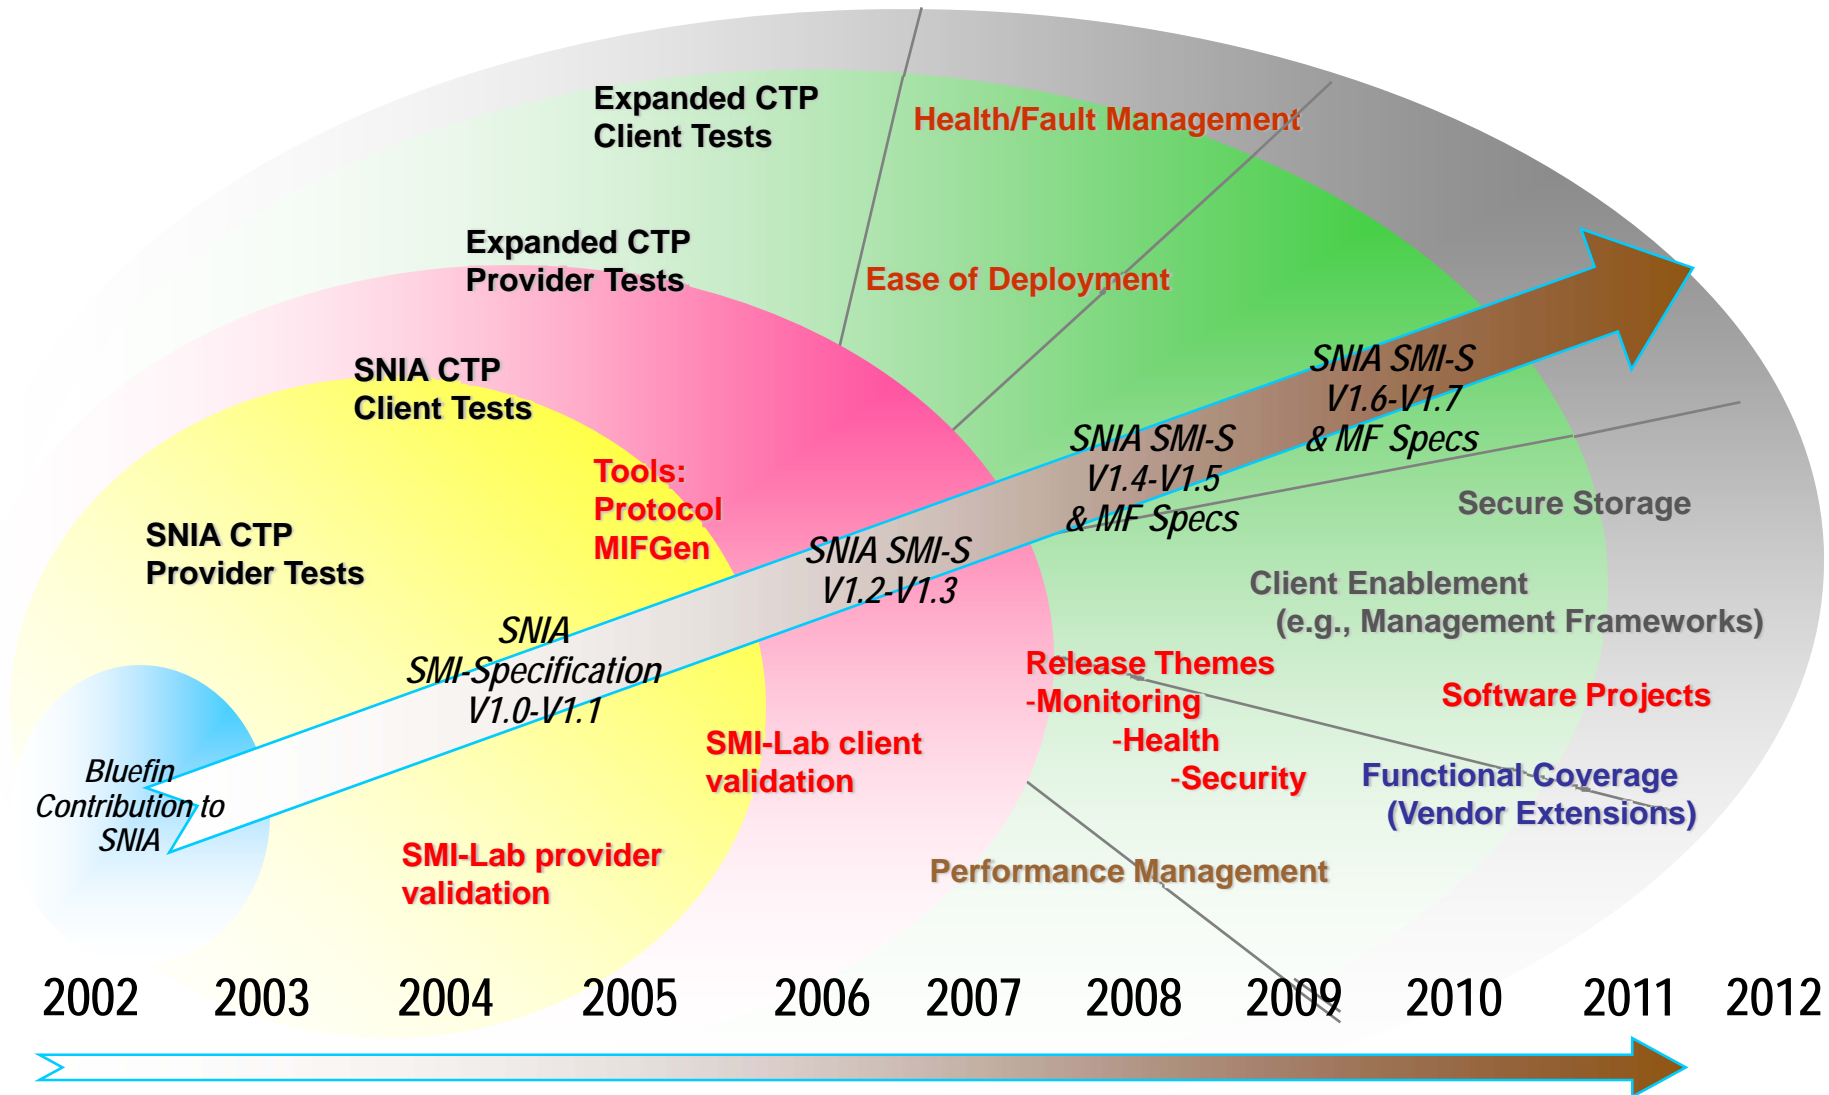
Expanded CTP Client Tests

Health/Fault Management

Expanded CTP Provider Tests

Ease of Deployment

SNIA CTP Client Tests

SNIA SMI-S V1.6-V1.7 & MF Specs

Tools: Protocol MIFGen

SNIA SMI-S V1.4-V1.5 & MF Specs

SNIA CTP Provider Tests

SNIA SMI-S V1.2-V1.3

Secure Storage

Client Enablement (e.g., Management Frameworks)

SNIA SMI-Specification V1.0-V1.1

Release Themes
-Monitoring
-Health
-Security

Software Projects

SMI-Lab client validation

Bluefin Contribution to SNIA

Functional Coverage (Vendor Extensions)

SMI-Lab provider validation

Performance Management

2002 2003 2004 2005 2006 2007 2008 2009 2010 2011 2012